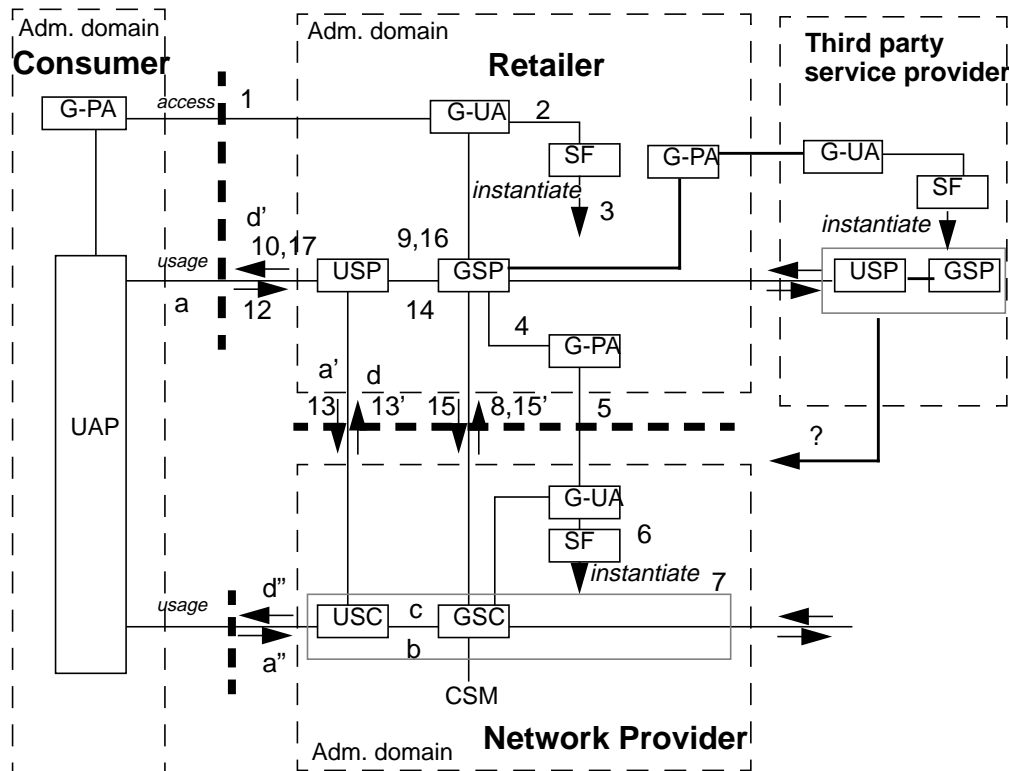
Adm. domain
Consumer
Adm. domain
Retailer
Third party service provider
G-PA
access
1
G-UA
2
SF
G-PA
G-UA
SF
instantiate
3
instantiate
d'
10,17
9,16
usage
USP
GSP
USP
GSP
a
12
14
4
G-PA
a'
d
13
13'
15
8,15'
5
UAP
?
G-UA
SF
6
instantiate
7
d"
usage
USC
c
GSC
b
a"
CSM
Adm. domain
Network Provider